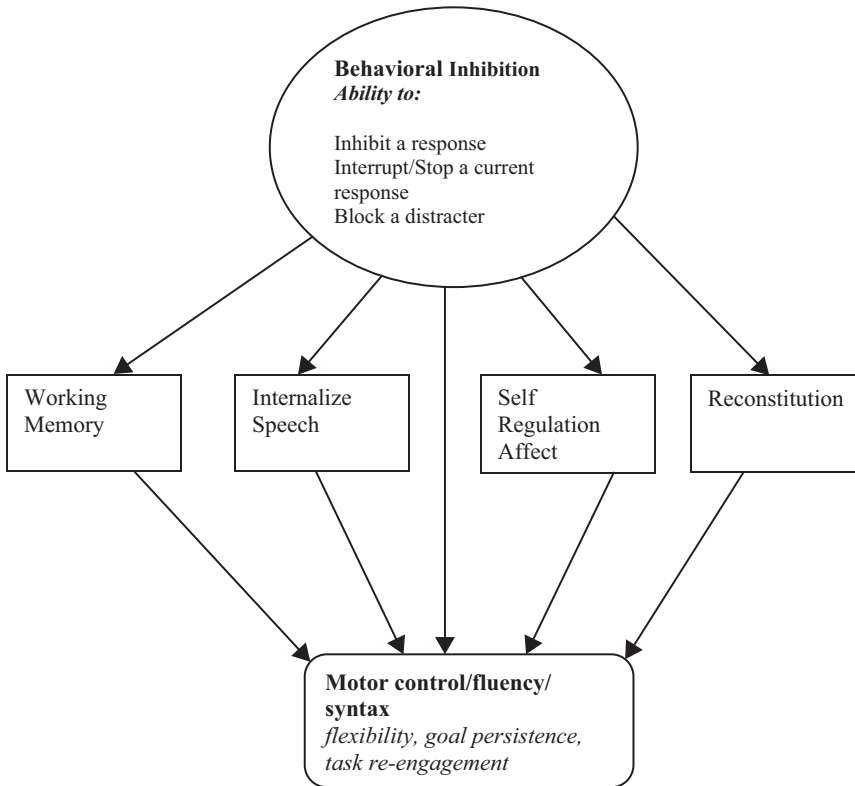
**Behavioral Inhibition**
***Ability to:***

Inhibit a response
Interrupt/Stop a current response
Block a distracter

Working Memory

Internalize Speech

Self Regulation Affect

Reconstitution

**Motor control/fluency/ syntax**
*flexibility, goal persistence, task re-engagement*